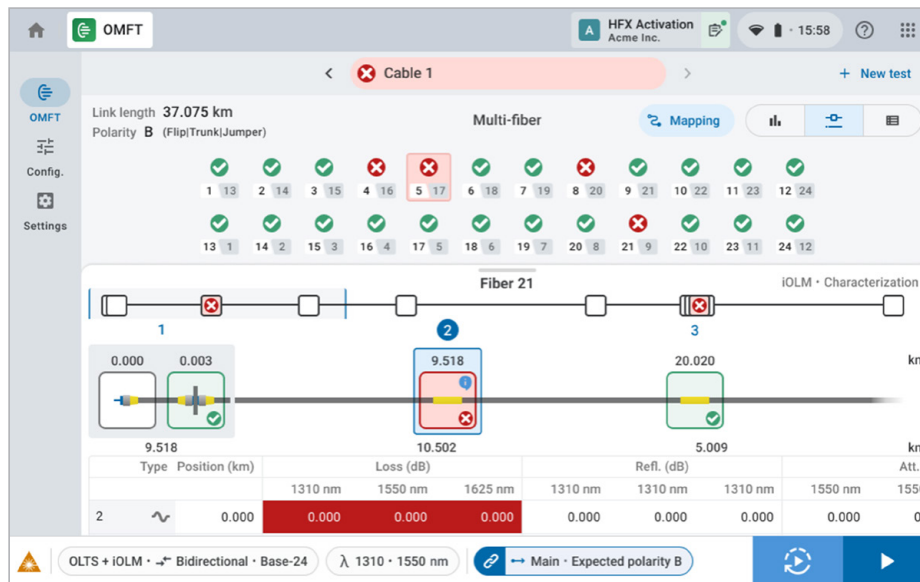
OMFT

A HFX Activation
Acme Inc.

15:58

Cable 1

+ New test

OMFT

Config.

Settings

Link length 37.075 km
Polarity B (Flip|Trunk|Jumper)

Multi-fiber

Mapping

1 13
2 14
3 15
4 16
5 17
6 18
7 19
8 20
9 21
10 22
11 23
12 24

13 1
14 2
15 3
16 4
17 5
18 6
19 7
20 8
21 9
22 10
23 11
24 12

Fiber 21

iOLM • Characterization

1
2
3

0.000
0.003
9.518
20.020
km

9.518
10.502
5.009
km

| | Type | Position (km) | Loss (dB) | | | Refl. (dB) | | | Att. | |
|---|---|---|---|---|---|---|---|---|---|---|
| | | | 1310 nm | 1550 nm | 1625 nm | 1310 nm | 1310 nm | 1310 nm | 1550 nm | 155 |
| 2 | | 0.000 | 0.000 | 0.000 | 0.000 | 0.000 | 0.000 | 0.000 | 0.000 | 0 |

OLTS + iOLM • Bidirectional • Base-24

λ 1310 • 1550 nm

Main • Expected polarity B